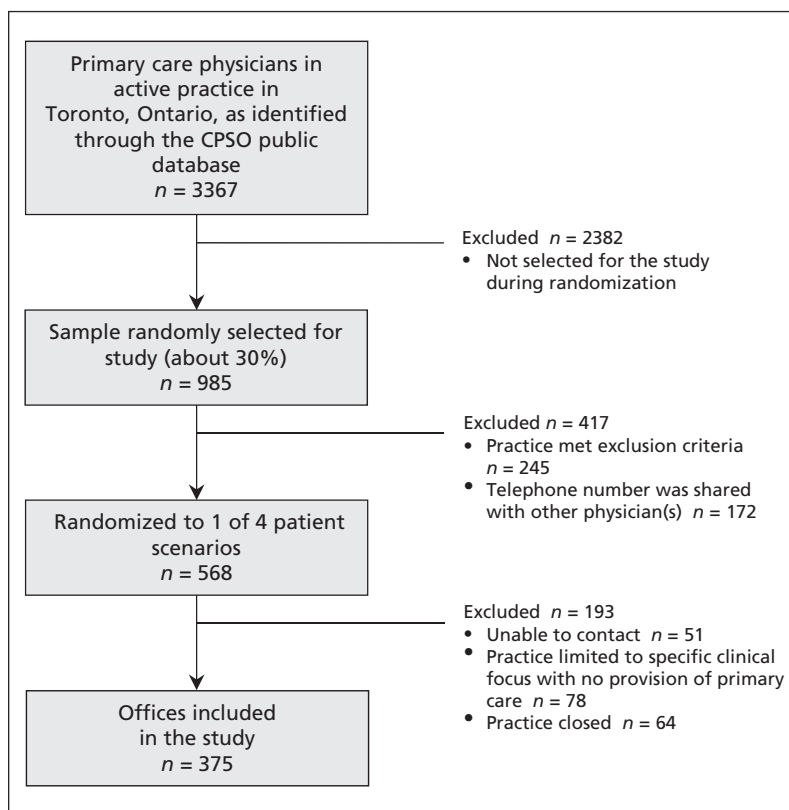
Primary care physicians in active practice in Toronto, Ontario, as identified through the CPSO public database
$n$ = 3367

Excluded $n$ = 2382
• Not selected for the study during randomization

Sample randomly selected for study (about 30%)
$n$ = 985

Excluded $n$ = 417
• Practice met exclusion criteria $n$ = 245
• Telephone number was shared with other physician(s) $n$ = 172

Randomized to 1 of 4 patient scenarios
$n$ = 568

Excluded $n$ = 193
• Unable to contact $n$ = 51
• Practice limited to specific clinical focus with no provision of primary care $n$ = 78
• Practice closed $n$ = 64

Offices included in the study
$n$ = 375